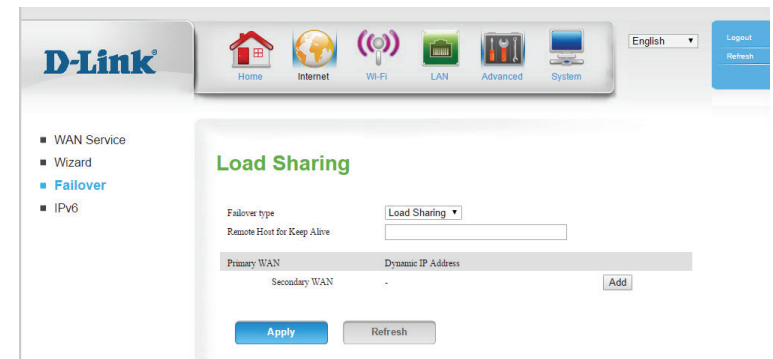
D-Link

Home Internet Wi-Fi LAN Advanced System

English ▼

Logout
Refresh

WAN Service
Wizard
Failover
IPv6

Load Sharing

Failover type Load Sharing ▼
Remote Host for Keep Alive

Primary WAN Dynamic IP Address
Secondary WAN - Add

Apply Refresh